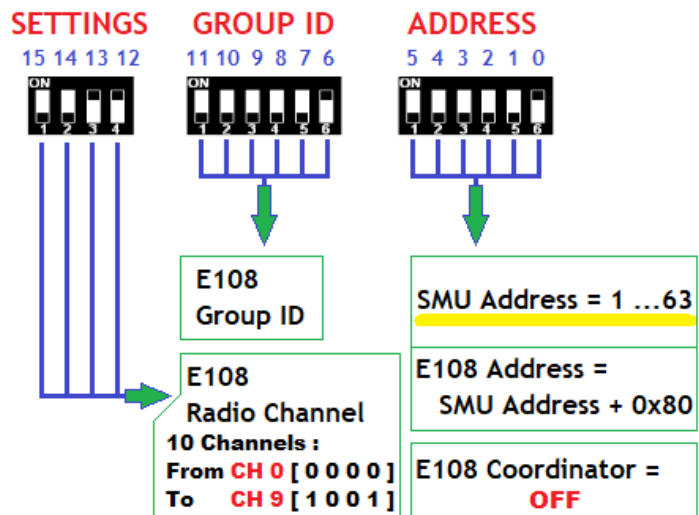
SETTINGS

15 14 13 12

ON
1 2 3 4

GROUP ID

11 10 9 8 7 6

ON
1 2 3 4 5 6

ADDRESS

5 4 3 2 1 0

ON
1 2 3 4 5 6

E108
Group ID

SMU Address = 1 ...63

E108
Radio Channel
10 Channels :
From CH 0 [ 0 0 0 0 ]
To CH 9 [ 1 0 0 1 ]

E108 Address =
SMU Address + 0x80

E108 Coordinator =
OFF